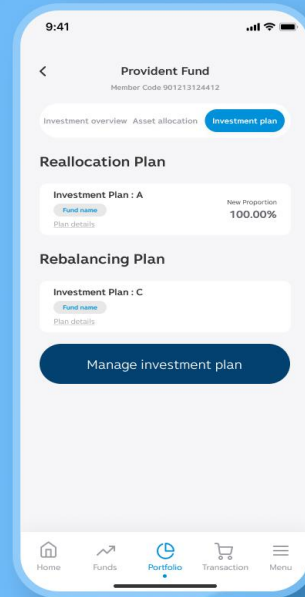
9:41

Provident Fund
Member Code 901213124412

Investment overview
Asset allocation
Investment plan

Reallocation Plan

Investment Plan : A
Fund name
Plan details
New Proportion
100.00%

Rebalancing Plan

Investment Plan : C
Fund name
Plan details

Manage investment plan

Home
Funds
Portfolio
Transaction
Menu